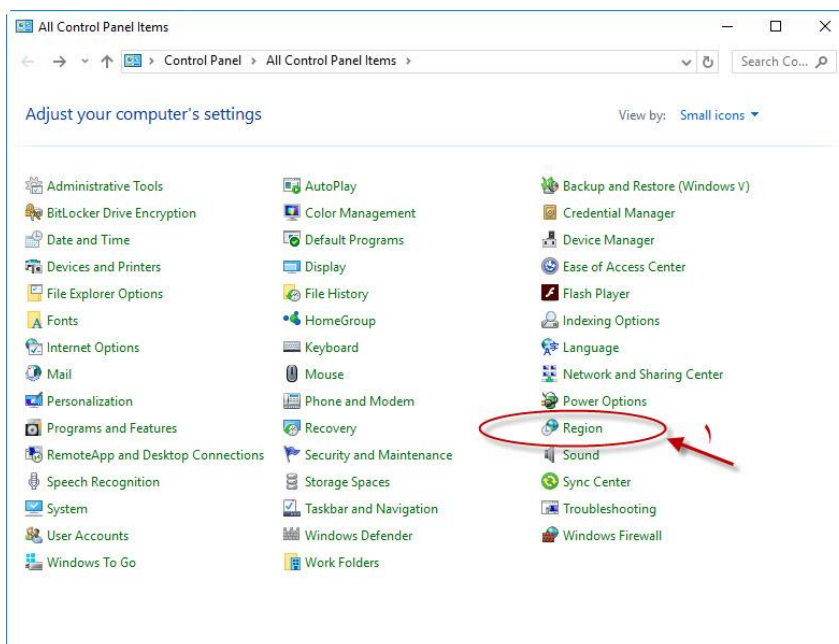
All Control Panel Items

Control Panel > All Control Panel Items >

Search Co...

Adjust your computer's settings

View by: Small icons

Administrative Tools
BitLocker Drive Encryption
Date and Time
Devices and Printers
File Explorer Options
Fonts
Internet Options
Mail
Personalization
Programs and Features
RemoteApp and Desktop Connections
Speech Recognition
System
User Accounts
Windows To Go

AutoPlay
Color Management
Default Programs
Display
File History
HomeGroup
Keyboard
Mouse
Phone and Modem
Recovery
Security and Maintenance
Storage Spaces
Taskbar and Navigation
Windows Defender
Work Folders

Backup and Restore (Windows 7)
Credential Manager
Device Manager
Ease of Access Center
Flash Player
Indexing Options
Language
Network and Sharing Center
Power Options
Region
Sound
Sync Center
Troubleshooting
Windows Firewall

١